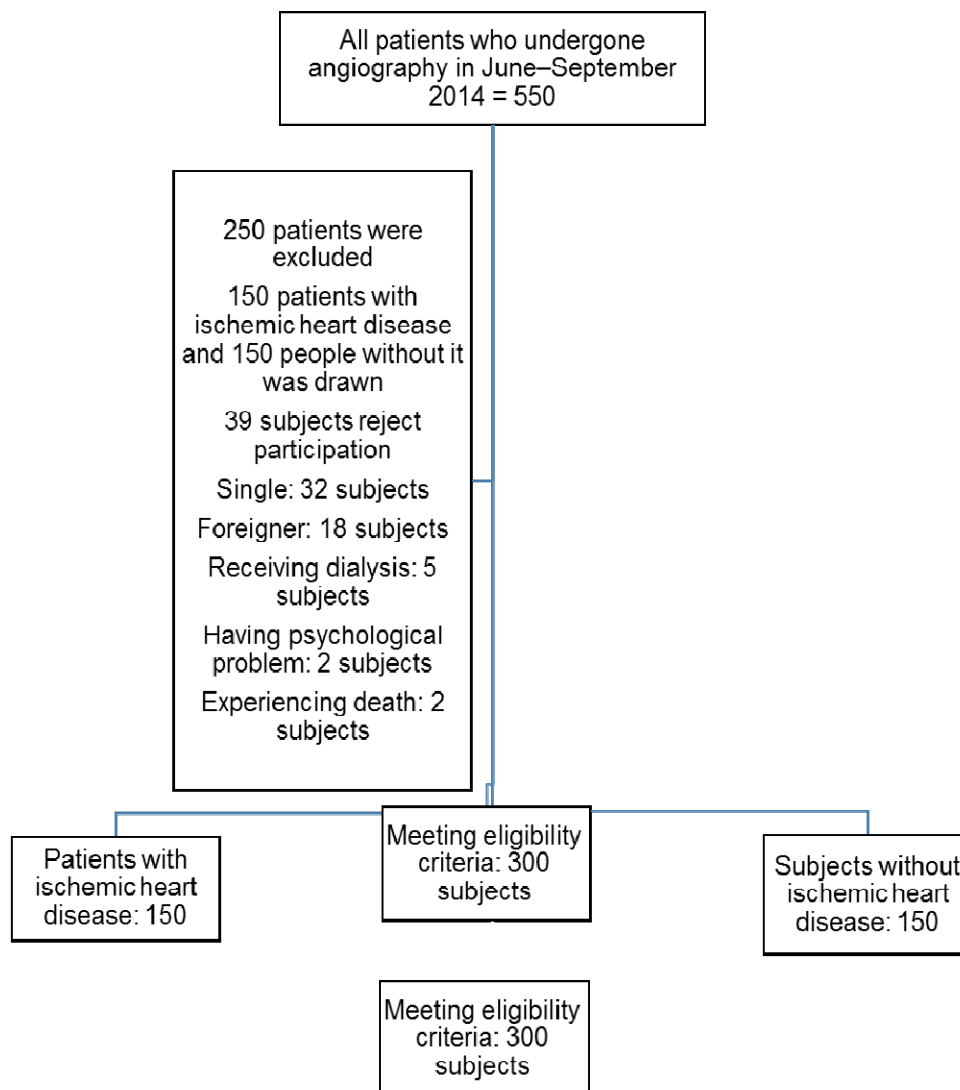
All patients who undergone angiography in June–September 2014 = 550

250 patients were excluded

150 patients with ischemic heart disease and 150 people without it was drawn

39 subjects reject participation

Single: 32 subjects

Foreigner: 18 subjects

Receiving dialysis: 5 subjects

Having psychological problem: 2 subjects

Experiencing death: 2 subjects

Patients with ischemic heart disease: 150

Meeting eligibility criteria: 300 subjects

Subjects without ischemic heart disease: 150

Meeting eligibility criteria: 300 subjects